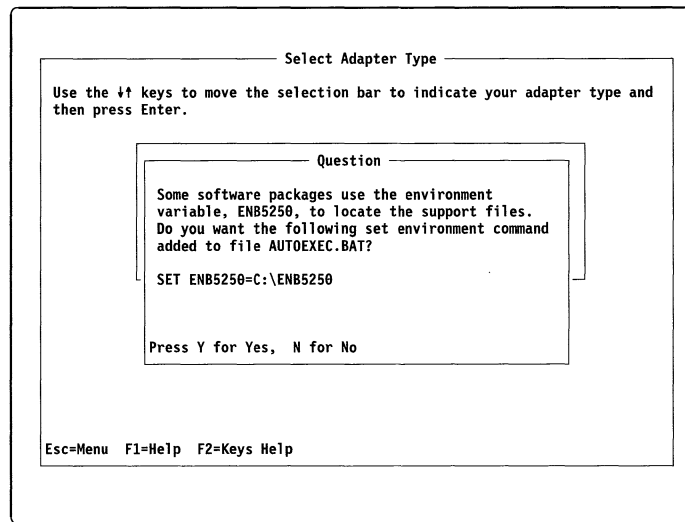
Select Adapter Type

Use the ↓↑ keys to move the selection bar to indicate your adapter type and then press Enter.

Question

Some software packages use the environment variable, ENB5250, to locate the support files. Do you want the following set environment command added to file AUTOEXEC.BAT?

SET ENB5250=C:\ENB5250

Press Y for Yes, N for No

Esc=Menu F1=Help F2=Keys Help